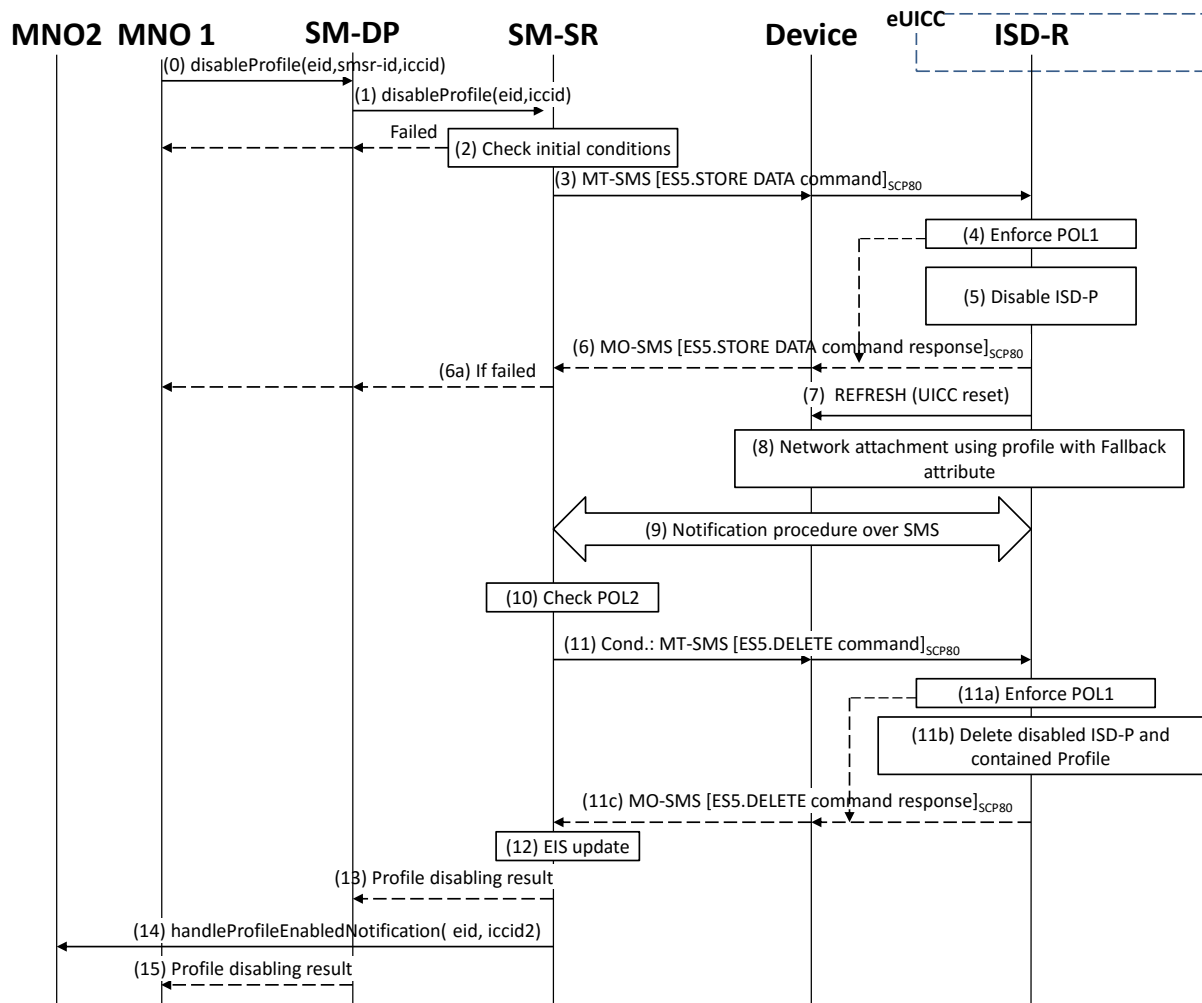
MNO2 MNO 1 SM-DP SM-SR Device eUICC ISD-R

(0) disableProfile(eid,smsr-id,iccid)

(1) disableProfile(eid,iccid)

Failed

(2) Check initial conditions

(3) MT-SMS [ES5.STORE DATA command]$_{SCP80}$

(4) Enforce POL1

(5) Disable ISD-P

(6) MO-SMS [ES5.STORE DATA command response]$_{SCP80}$

(6a) If failed

(7) REFRESH (UICC reset)

(8) Network attachment using profile with Fallback attribute

(9) Notification procedure over SMS

(10) Check POL2

(11) Cond.: MT-SMS [ES5.DELETE command]$_{SCP80}$

(11a) Enforce POL1

(11b) Delete disabled ISD-P and contained Profile

(11c) MO-SMS [ES5.DELETE command response]$_{SCP80}$

(12) EIS update

(13) Profile disabling result

(14) handleProfileEnabledNotification( eid, iccid2)

(15) Profile disabling result